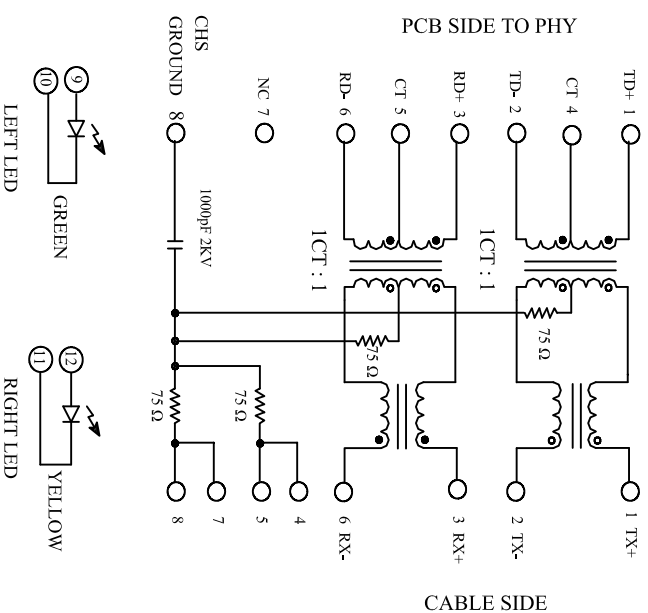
PCB SIDE TO PHY

CHS GROUND 8

NC 7

RD- 6

CT 5

RD+ 3

TD- 2

CT 4

TD+ 1

1000pF 2KV

1CT : 1

1CT : 1

75 Ω

75 Ω

75 Ω

75 Ω

10

9

LEFT LED

GREEN

11

12

RIGHT LED

YELLOW

8

7

5

4

6 RX-

3 RX+

2 TX-

1 TX+

CABLE SIDE